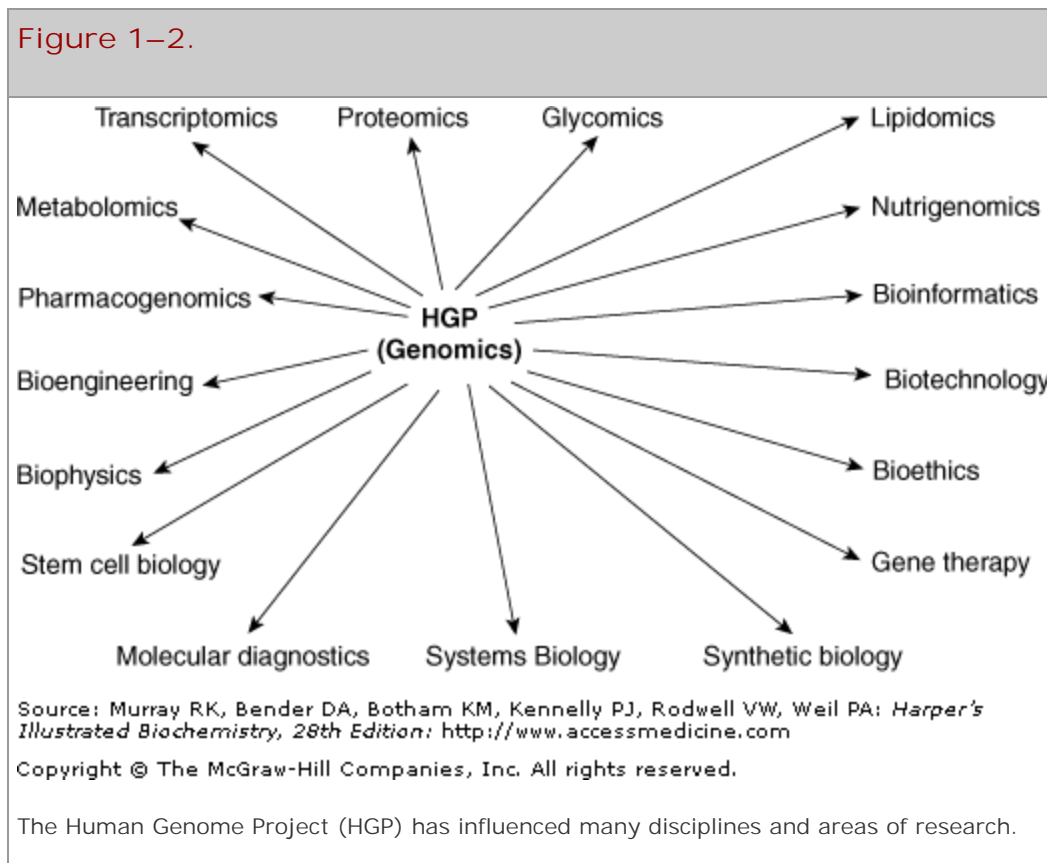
Figure 1–2.

Transcriptomics

Proteomics

Glycomics

Lipidomics

Metabolomics

Nutrigenomics

Pharmacogenomics

Bioinformatics

HGP (Genomics)

Bioengineering

Biotechnology

Biophysics

Bioethics

Stem cell biology

Gene therapy

Molecular diagnostics

Systems Biology

Synthetic biology

Source: Murray RK, Bender DA, Botham KM, Kennelly PJ, Rodwell VW, Weil PA: *Harper's Illustrated Biochemistry, 28th Edition*: http://www.accessmedicine.com

Copyright © The McGraw-Hill Companies, Inc. All rights reserved.

The Human Genome Project (HGP) has influenced many disciplines and areas of research.